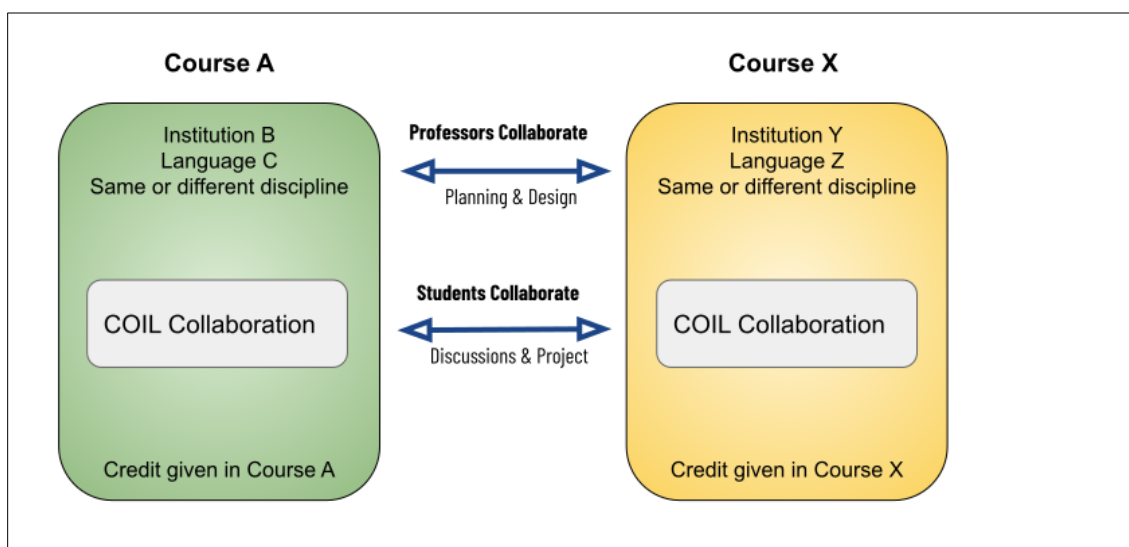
Course A

Institution B
Language C
Same or different discipline

COIL Collaboration

Credit given in Course A

Professors Collaborate

Planning & Design

Students Collaborate

Discussions & Project

Course X

Institution Y
Language Z
Same or different discipline

COIL Collaboration

Credit given in Course X